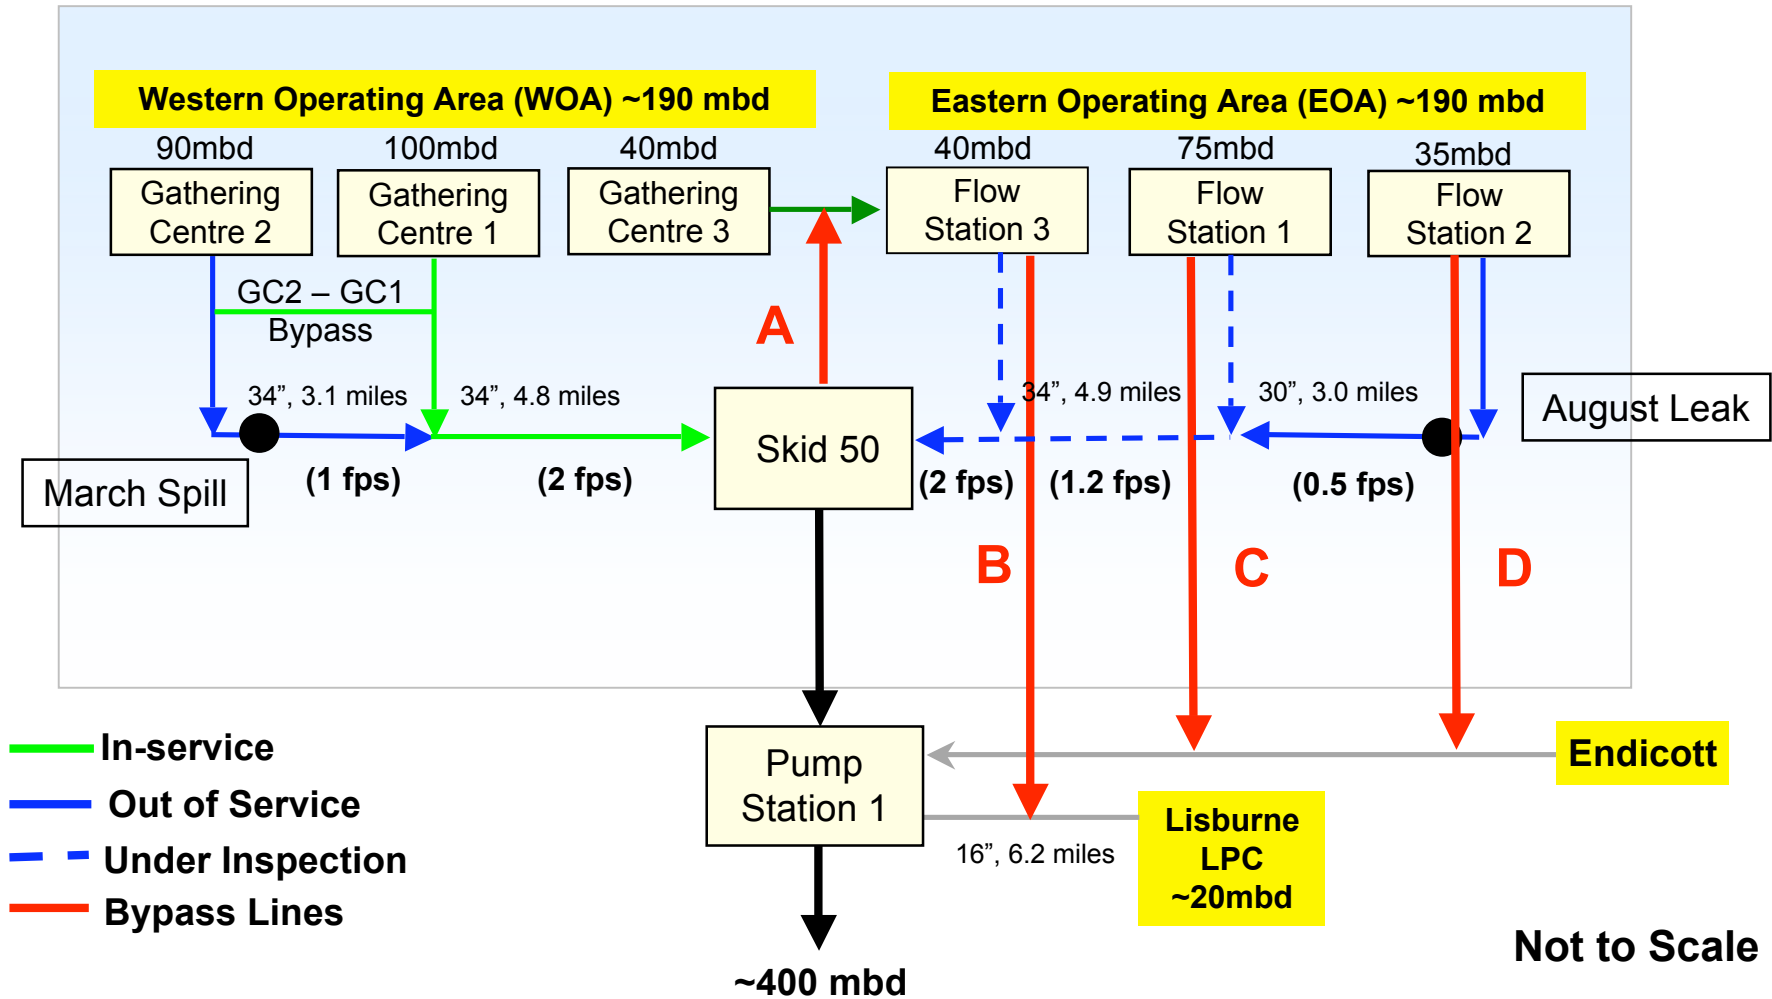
Western Operating Area (WOA) ~190 mbd

Eastern Operating Area (EOA) ~190 mbd

90mbd
Gathering Centre 2

100mbd
Gathering Centre 1

40mbd
Gathering Centre 3

40mbd
Flow Station 3

75mbd
Flow Station 1

35mbd
Flow Station 2

GC2 – GC1 Bypass

A

34”, 3.1 miles

34”, 4.8 miles

Skid 50

34”, 4.9 miles

30”, 3.0 miles

August Leak

March Spill

(1 fps)

(2 fps)

(2 fps)

(1.2 fps)

(0.5 fps)

B

C

D

In-service
Out of Service
Under Inspection
Bypass Lines

Pump Station 1

Endicott

16”, 6.2 miles

Lisburne LPC ~20mbd

~400 mbd

Not to Scale